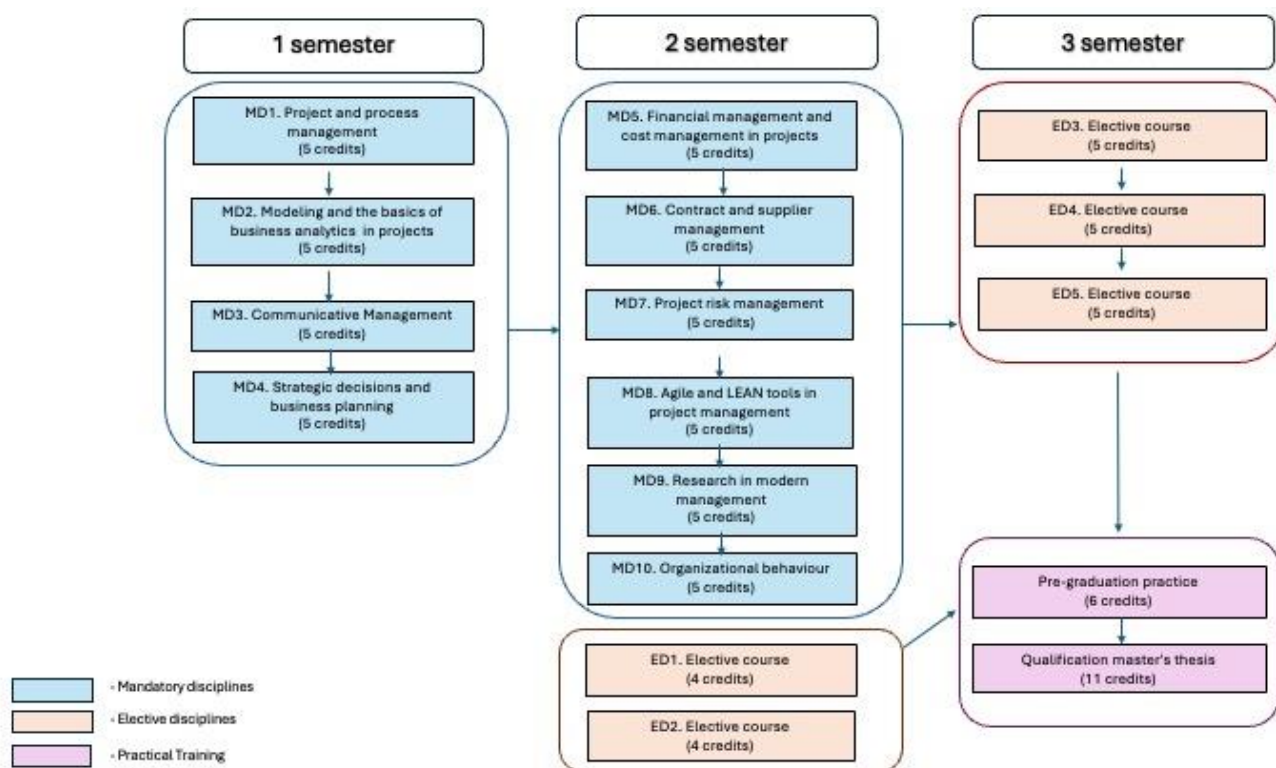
1 semester

MD1. Project and process management
(5 credits)

MD2. Modeling and the basics of business analytics in projects
(5 credits)

MD3. Communicative Management
(5 credits)

MD4. Strategic decisions and business planning
(5 credits)

2 semester

MD5. Financial management and cost management in projects
(5 credits)

MD6. Contract and supplier management
(5 credits)

MD7. Project risk management
(5 credits)

MD8. Agile and LEAN tools in project management
(5 credits)

MD9. Research in modern management
(5 credits)

MD10. Organizational behaviour
(5 credits)

ED1. Elective course
(4 credits)

ED2. Elective course
(4 credits)

3 semester

ED3. Elective course
(5 credits)

ED4. Elective course
(5 credits)

ED5. Elective course
(5 credits)

Pre-graduation practice
(6 credits)

Qualification master's thesis
(11 credits)

- Mandatory disciplines
- Elective disciplines
- Practical Training